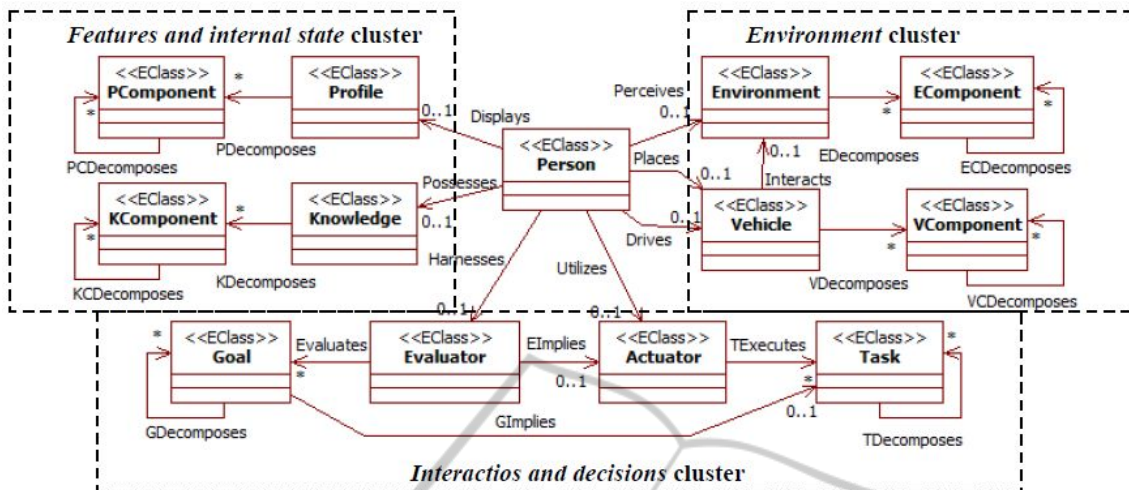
Features and internal state cluster

<<EClass>>
PComponent

*

<<EClass>>
Profile

PCDecomposes

PDecomposes

<<EClass>>
KComponent

*

<<EClass>>
Knowledge

KCDecomposes

KDecomposes

0..1
Displays

Possesses
0..1

<<EClass>>
Person

Perceives
0..1

Places

0..1

Drives
0..1

Harnesses

Utilizes

Environment cluster

<<EClass>>
Environment

<<EClass>>
EComponent

*

*

EDecomposes

ECDecomposes

0..1
Interacts

<<EClass>>
Vehicle

<<EClass>>
VComponent

*

*

VDecomposes

VCDecomposes

0..1

0..1

*
<<EClass>>
Goal

Evaluates
*

<<EClass>>
Evaluator

EImplies

0..1

<<EClass>>
Actuator

TExecutes

*

<<EClass>>
Task

*

0..1

GDecomposes

GImplies

TDecomposes

Interactios and decisions cluster